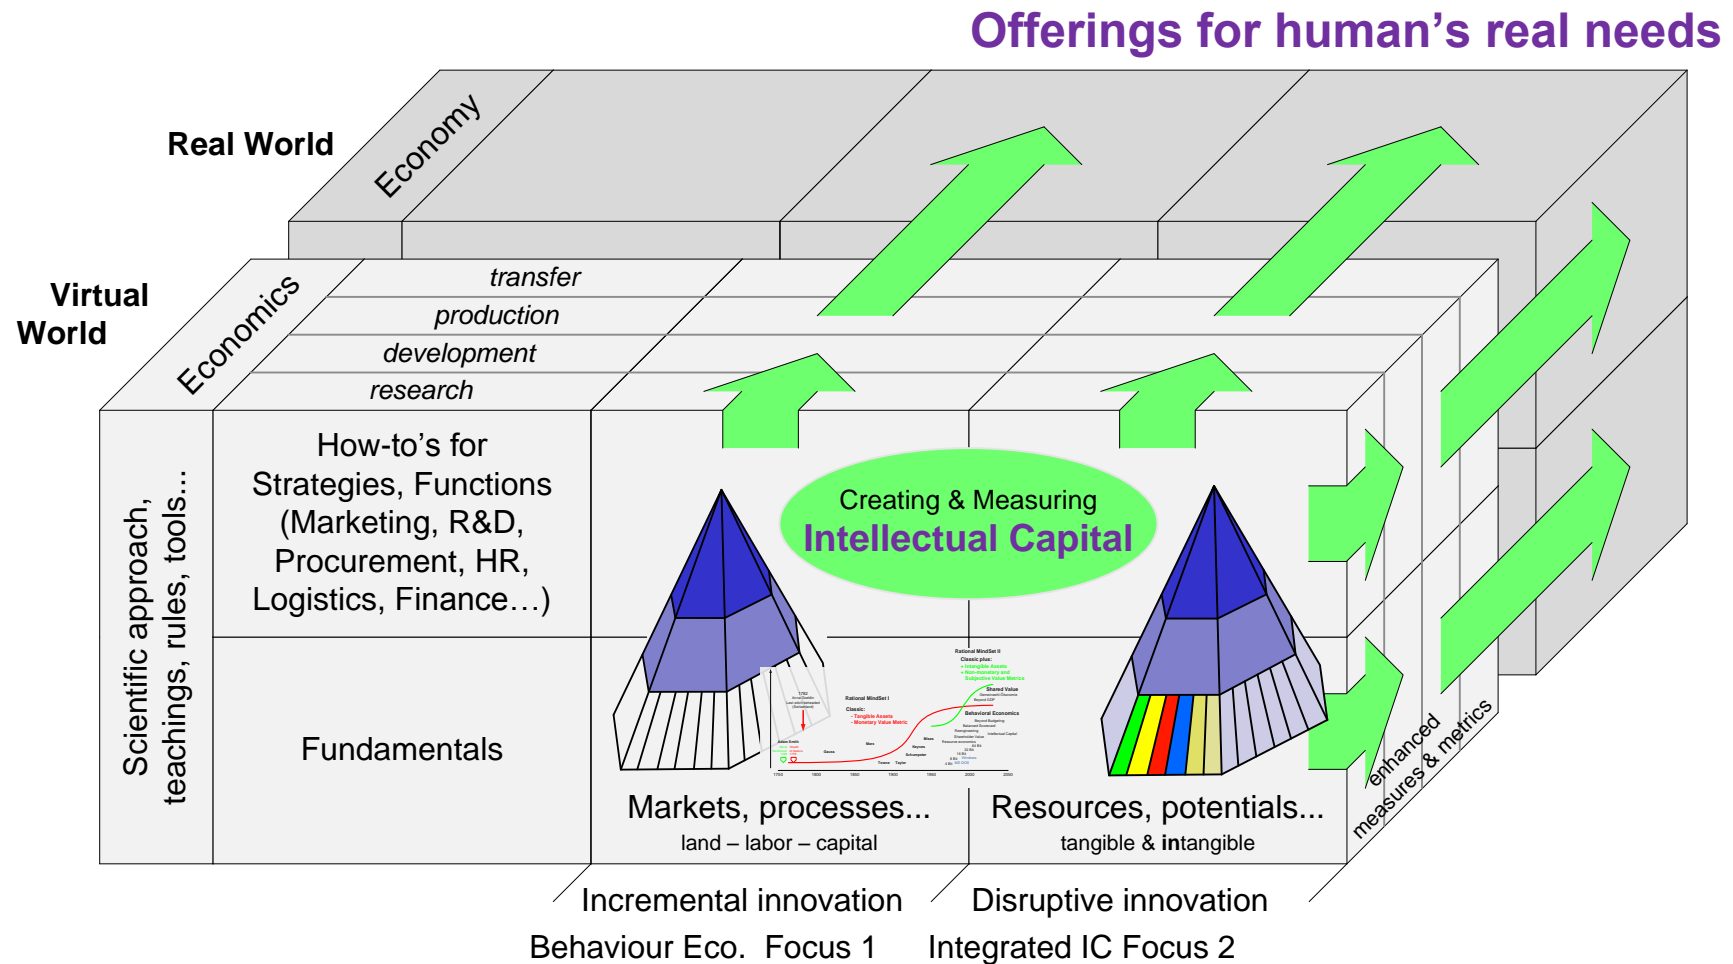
Offerings for human's real needs

Real World

Economy

Virtual World

Economics

transfer

production

development

research

Scientific approach, teachings, rules, tools...

How-to's for Strategies, Functions (Marketing, R&D, Procurement, HR, Logistics, Finance…)

Fundamentals

Creating & Measuring
Intellectual Capital

Rational MindSet I

Rational MindSet II

Markets, processes...
land – labor – capital

Resources, potentials...
tangible & intangible

enhanced measures & metrics

Incremental innovation

Disruptive innovation

Behaviour Eco. Focus 1

Integrated IC Focus 2